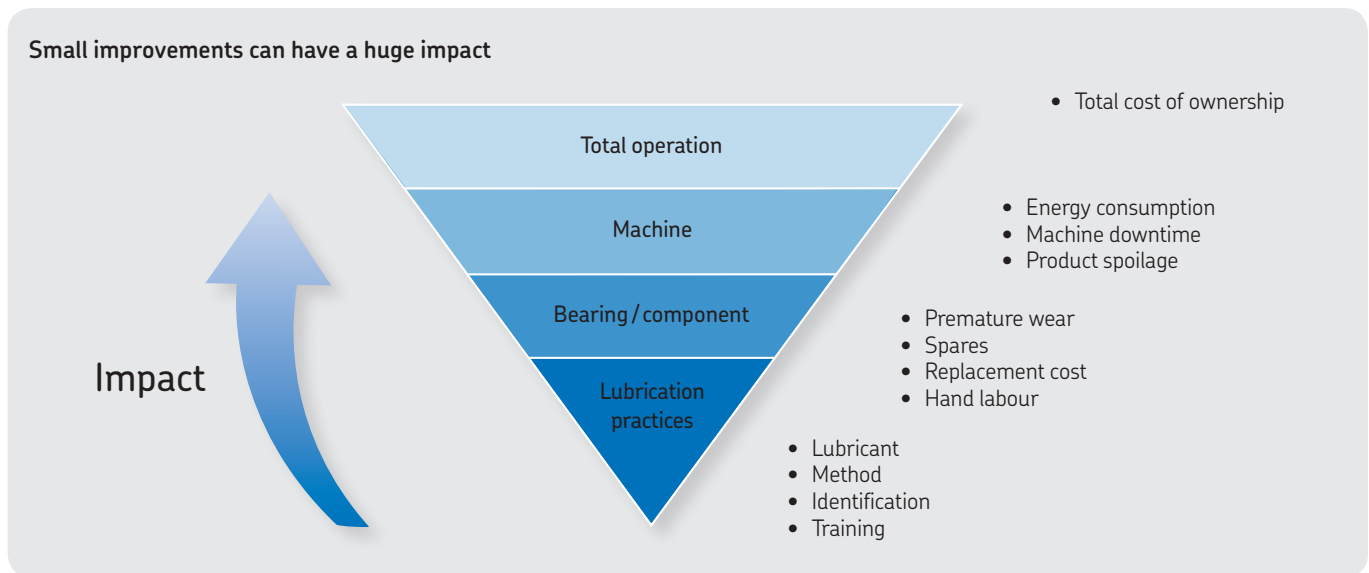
Small improvements can have a huge impact

Impact

Total operation

Machine

Bearing / component

Lubrication practices

• Total cost of ownership

• Energy consumption
• Machine downtime
• Product spoilage

• Premature wear
• Spares
• Replacement cost
• Hand labour

• Lubricant
• Method
• Identification
• Training